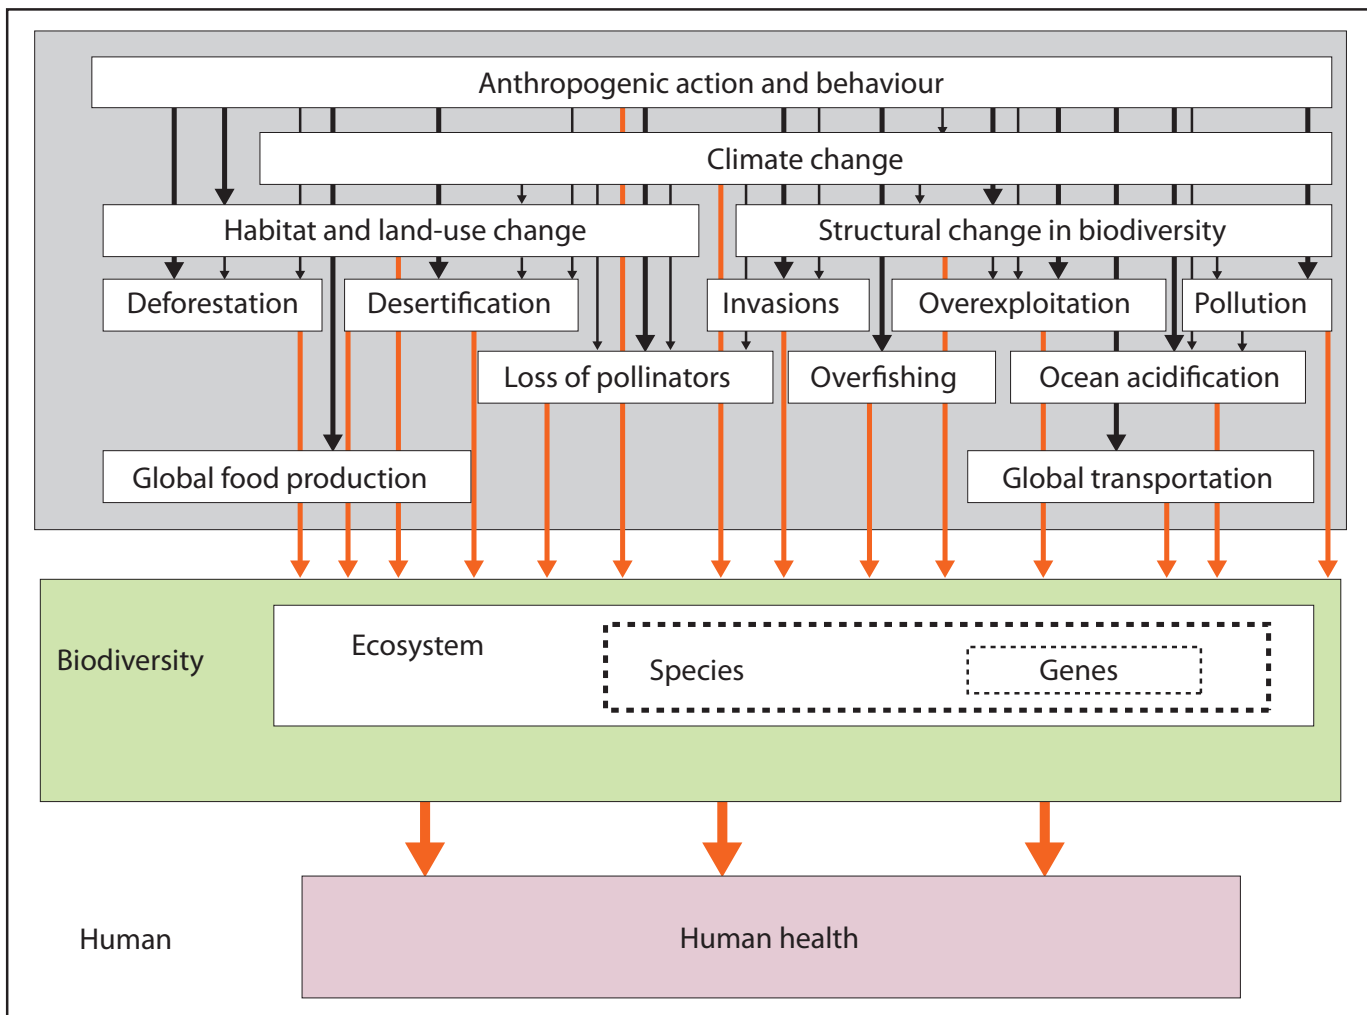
Anthropogenic action and behaviour

Climate change

Habitat and land-use change

Structural change in biodiversity

Deforestation

Desertification

Invasions

Overexploitation

Pollution

Loss of pollinators

Overfishing

Ocean acidification

Global food production

Global transportation

Biodiversity

Ecosystem

Species

Genes

Human

Human health